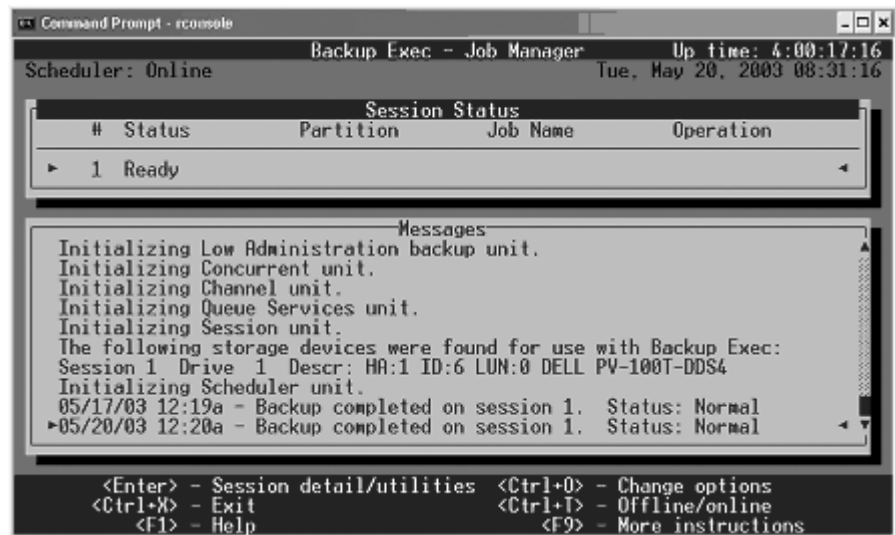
Command Prompt - rconsole

Backup Exec - Job Manager
Up time: 4:00:17:16
Scheduler: Online
Tue, May 20, 2003 08:31:16

Session Status

| # | Status | Partition | Job Name | Operation |
|---|---|---|---|---|
| 1 | Ready | | | |

Messages
Initializing Low Administration backup unit.
Initializing Concurrent unit.
Initializing Channel unit.
Initializing Queue Services unit.
Initializing Session unit.
The following storage devices were found for use with Backup Exec:
Session 1 Drive 1 Descr: HA:1 ID:6 LUN:0 DELL PV-100T-DDS4
Initializing Scheduler unit.
05/17/03 12:19a - Backup completed on session 1. Status: Normal
05/20/03 12:20a - Backup completed on session 1. Status: Normal

<Enter> - Session detail/utilities
<Ctrl+O> - Change options
<Ctrl+X> - Exit
<Ctrl+T> - Offline/online
<F1> - Help
<F9> - More instructions